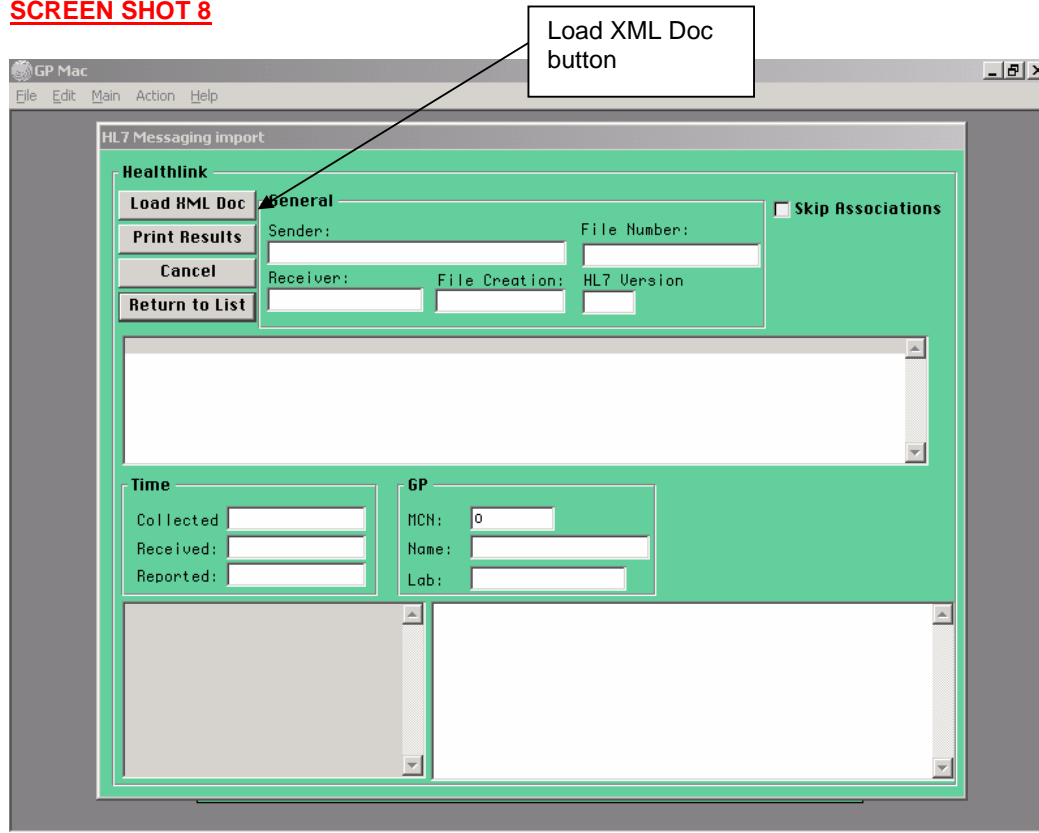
SCREEN SHOT 8

Load XML Doc button

GP Mac

File Edit Main Action Help

HL7 Messaging import

Healthlink

Load XML Doc

Print Results

Cancel

Return to List

General

Sender:

File Number:

Receiver:

File Creation:

HL7 Version

Skip Associations

Time

Collected

Received:

Reported:

GP

MCN: 0

Name:

Lab: